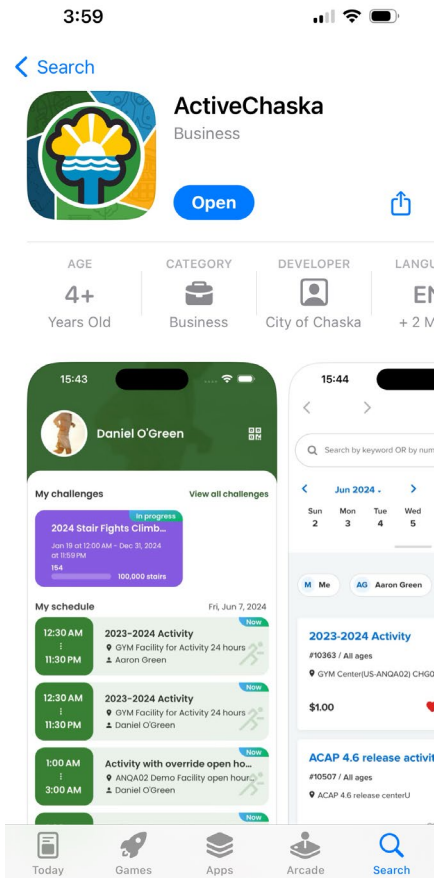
3:59

< Search

ActiveChaska
Business

Open

AGE
4+
Years Old

CATEGORY
Business

DEVELOPER
City of Chaska

LANGU
EN
+ 2 M

15:43

Daniel O'Green

My challenges
View all challenges

In progress
2024 Stair Fights Climb...
Jan 19 at 12:00 AM - Dec 31, 2024 at 11:59 PM
154
100,000 stairs

My schedule
Fri, Jun 7, 2024

Now
12:30 AM
11:30 PM
2023-2024 Activity
GYM Facility for Activity 24 hours
Aaron Green

Now
12:30 AM
11:30 PM
2023-2024 Activity
GYM Facility for Activity 24 hours
Daniel O'Green

Now
1:00 AM
3:00 AM
Activity with override open ho...
ANQA02 Demo Facility open hour...
Daniel O'Green

Now

15:44

Search by keyword OR by num

Jun 2024

| Sun | Mon | Tue | Wed |
|---|---|---|---|
| 2 | 3 | 4 | 5 |

M Me
AG Aaron Green

2023-2024 Activity
#10363 / All ages
GYM Center(US-ANQA02) CHG0
$1.00

ACAP 4.6 release activi
#10507 / All ages
ACAP 4.6 release centerU

Today
Games
Apps
Arcade
Search